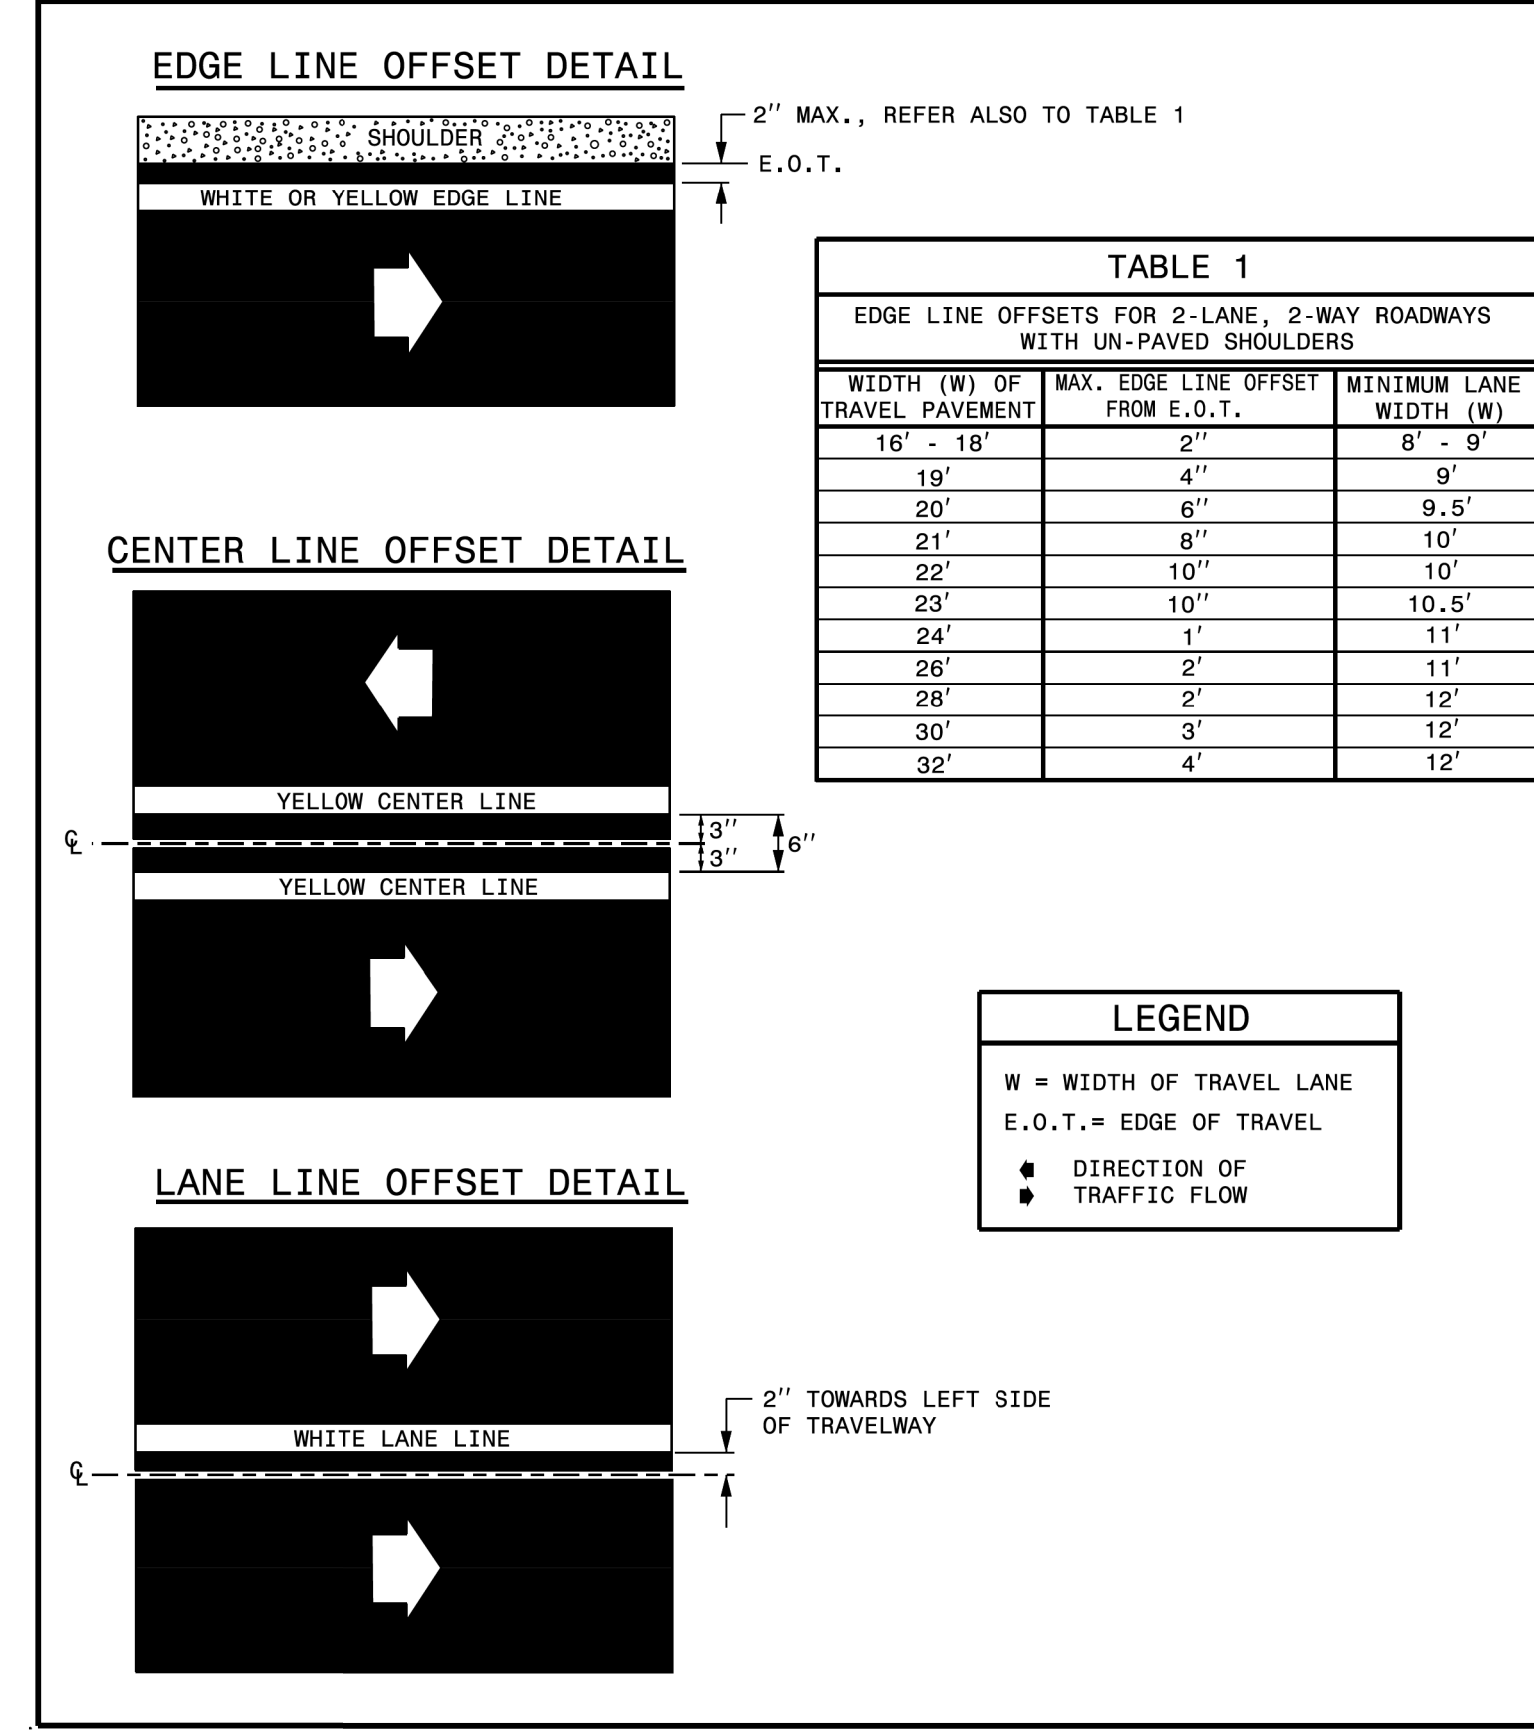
EDGE LINE OFFSET DETAIL

SHOULDER

2″ MAX., REFER ALSO TO TABLE 1

E.O.T.

WHITE OR YELLOW EDGE LINE

TABLE 1

EDGE LINE OFFSETS FOR 2-LANE, 2-WAY ROADWAYS WITH UN-PAVED SHOULDERS

| WIDTH (W) OF TRAVEL PAVEMENT | MAX. EDGE LINE OFFSET FROM E.O.T. | MINIMUM LANE WIDTH (W) |
|---|---|---|
| 16′ - 18′ | 2″ | 8′ - 9′ |
| 19′ | 4″ | 9′ |
| 20′ | 6″ | 9.5′ |
| 21′ | 8″ | 10′ |
| 22′ | 10″ | 10′ |
| 23′ | 10″ | 10.5′ |
| 24′ | 1′ | 11′ |
| 26′ | 2′ | 11′ |
| 28′ | 2′ | 12′ |
| 30′ | 3′ | 12′ |
| 32′ | 4′ | 12′ |

CENTER LINE OFFSET DETAIL

YELLOW CENTER LINE

℄

3″

3″

6″

YELLOW CENTER LINE

LEGEND

W = WIDTH OF TRAVEL LANE

E.O.T.= EDGE OF TRAVEL

DIRECTION OF TRAFFIC FLOW

LANE LINE OFFSET DETAIL

2″ TOWARDS LEFT SIDE OF TRAVELWAY

WHITE LANE LINE

℄